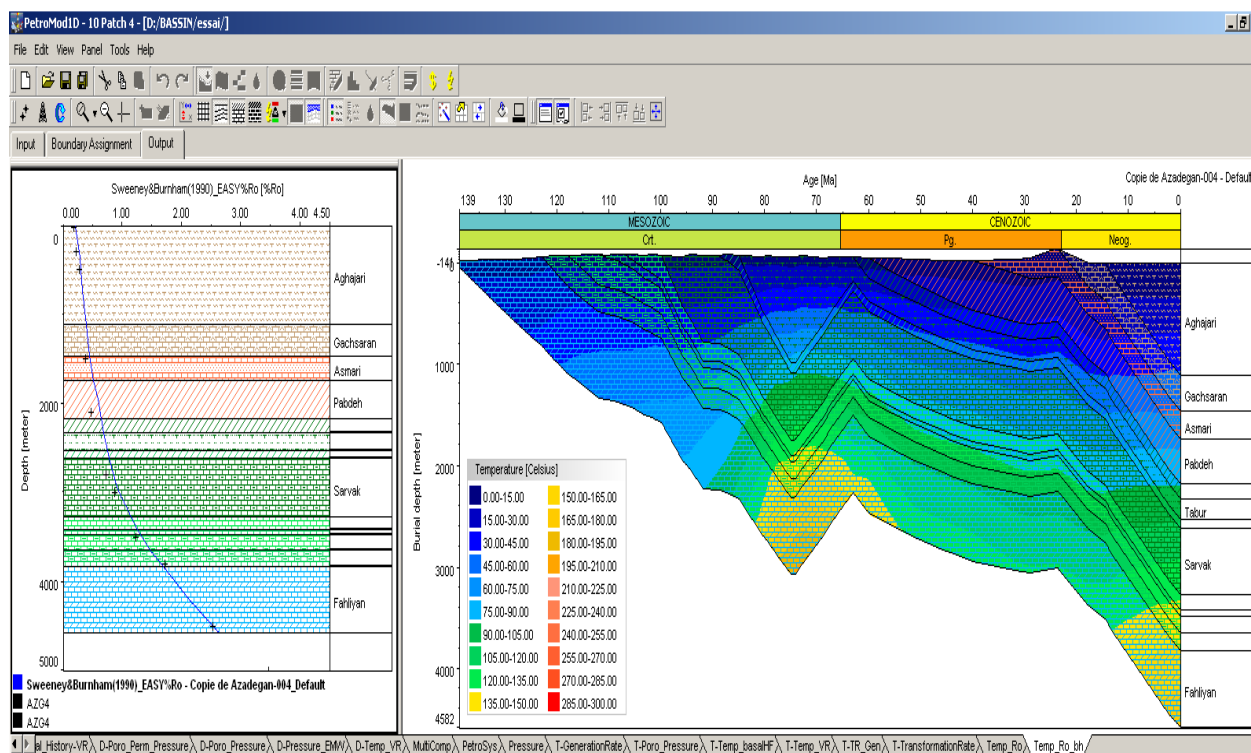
PetroMod1D - 10 Patch 4 - [D:/BASSIN/essai/]

File Edit View Panel Tools Help

Input | Boundary Assignment | Output

Sweeney&Burnham(1990)_EASY%Ro [%Ro]

0.00 1.00 2.00 3.00 4.00 4.50

0
2000
4000
5000

Depth [meter]

Aghajari
Gachsaran
Asmari
Pabdeh
Sarvak
Fahliyan

Sweeney&Burnham(1990)_EASY%Ro - Copie de Azadegan-004_Default
AZG4
AZG4

Age [Ma]

Copie de Azadegan-004 - Default

139 130 120 110 100 90 80 70 60 50 40 30 20 10 0

MESOZOIC | CENOZOIC
Crt. | Pg. | Neog.

-146
1000
2000
3000
4000
4582

Burial depth [meter]

Aghajari
Gachsaran
Asmari
Pabdeh
Tabur
Sarvak
Fahliyan

| Temperature [Celsius] | |
|---|---|
| 0.00-15.00 | 150.00-165.00 |
| 15.00-30.00 | 165.00-180.00 |
| 30.00-45.00 | 180.00-195.00 |
| 45.00-60.00 | 195.00-210.00 |
| 60.00-75.00 | 210.00-225.00 |
| 75.00-90.00 | 225.00-240.00 |
| 90.00-105.00 | 240.00-255.00 |
| 105.00-120.00 | 255.00-270.00 |
| 120.00-135.00 | 270.00-285.00 |
| 135.00-150.00 | 285.00-300.00 |

al_History-VR | D-Poro_Perm_Pressure | D-Poro_Pressure | D-Pressure_EMW | D-Temp_VR | MultiComp | PetroSys | Pressure | T-GenerationRate | T-Poro_Pressure | T-Temp_basalHF | T-Temp_VR | T-TR_Gen | T-TransformationRate | Temp_Ro | Temp_Ro_bh